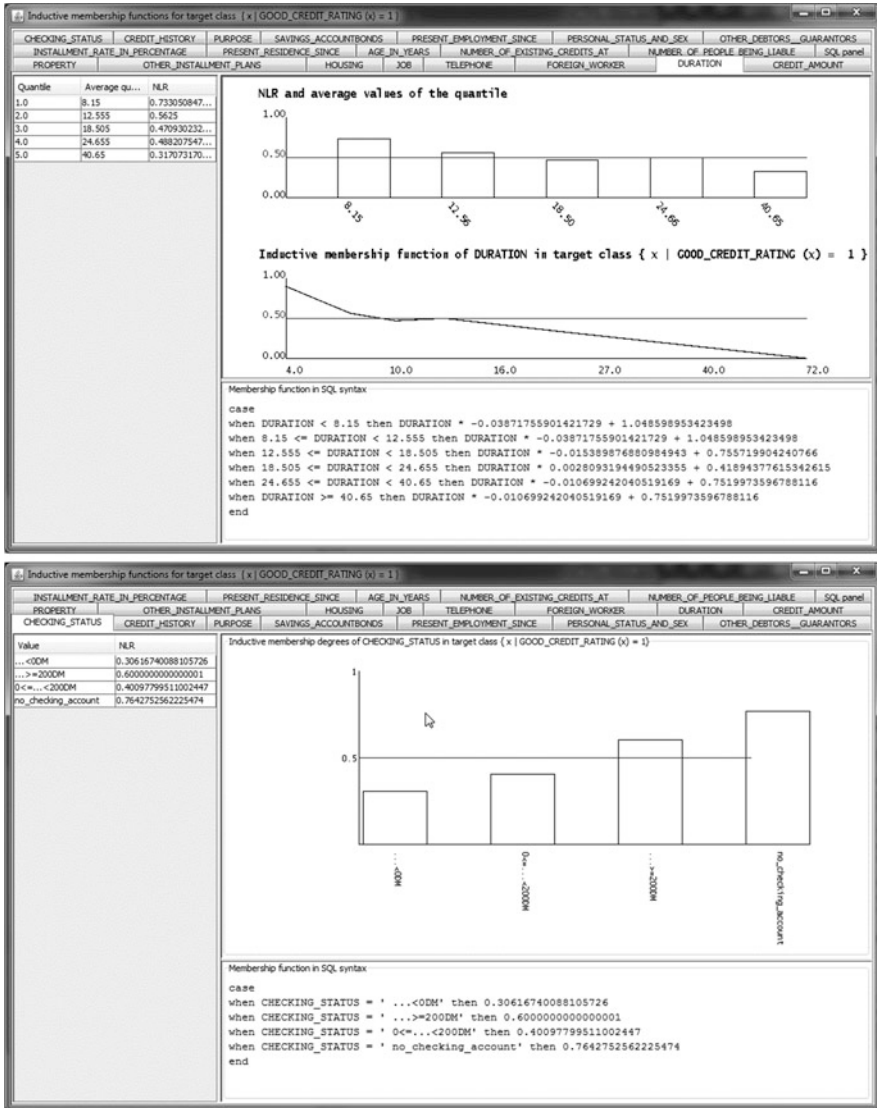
Inductive membership functions for target class { x | GOOD_CREDIT_RATING (x) = 1 }

CHECKING_STATUS | CREDIT_HISTORY | PURPOSE | SAVINGS_ACCOUNTBONDS | PRESENT_EMPLOYMENT_SINCE | PERSONAL_STATUS_AND_SEX | OTHER_DEBTORS__GUARANTORS
INSTALLMENT_RATE_IN_PERCENTAGE | PRESENT_RESIDENCE_SINCE | AGE_IN_YEARS | NUMBER_OF_EXISTING_CREDITS_AT | NUMBER_OF_PEOPLE_BEING_LIABLE | SQL panel
PROPERTY | OTHER_INSTALLMENT_PLANS | HOUSING | JOB | TELEPHONE | FOREIGN_WORKER | DURATION | CREDIT_AMOUNT

| Quantile | Average qu... | NLR |
|---|---|---|
| 1.0 | 8.15 | 0.733050847... |
| 2.0 | 12.555 | 0.5625 |
| 3.0 | 18.505 | 0.470930232... |
| 4.0 | 24.655 | 0.488207547... |
| 5.0 | 40.65 | 0.317073170... |

NLR and average values of the quantile

1.00
0.50
0.00
8.15
12.56
18.50
24.66
40.65

Inductive membership function of DURATION in target class { x | GOOD_CREDIT_RATING (x) = 1 }

1.00
0.50
0.00
4.0
10.0
16.0
27.0
40.0
72.0

Membership function in SQL syntax

case
when DURATION < 8.15 then DURATION * -0.03871755901421729 + 1.048598953423498
when 8.15 <= DURATION < 12.555 then DURATION * -0.03871755901421729 + 1.048598953423498
when 12.555 <= DURATION < 18.505 then DURATION * -0.015389876880984943 + 0.755719904240766
when 18.505 <= DURATION < 24.655 then DURATION * 0.0028093194490523355 + 0.41894377615342615
when 24.655 <= DURATION < 40.65 then DURATION * -0.010699242040519169 + 0.7519973596788116
when DURATION >= 40.65 then DURATION * -0.010699242040519169 + 0.7519973596788116
end

Inductive membership functions for target class { x | GOOD_CREDIT_RATING (x) = 1 }

INSTALLMENT_RATE_IN_PERCENTAGE | PRESENT_RESIDENCE_SINCE | AGE_IN_YEARS | NUMBER_OF_EXISTING_CREDITS_AT | NUMBER_OF_PEOPLE_BEING_LIABLE | SQL panel
PROPERTY | OTHER_INSTALLMENT_PLANS | HOUSING | JOB | TELEPHONE | FOREIGN_WORKER | DURATION | CREDIT_AMOUNT
CHECKING_STATUS | CREDIT_HISTORY | PURPOSE | SAVINGS_ACCOUNTBONDS | PRESENT_EMPLOYMENT_SINCE | PERSONAL_STATUS_AND_SEX | OTHER_DEBTORS__GUARANTORS

| Value | NLR |
|---|---|
| ...<0DM | 0.30616740088105726 |
| ...>=200DM | 0.6000000000000001 |
| 0<=...<200DM | 0.40097799511002447 |
| no_checking_account | 0.7642752562225474 |

Inductive membership degrees of CHECKING_STATUS in target class { x | GOOD_CREDIT_RATING (x) = 1}

1
0.5
...<0DM
0<=...<200DM
...>=200DM
no_checking_account

Membership function in SQL syntax

case
when CHECKING_STATUS = ' ...<0DM' then 0.30616740088105726
when CHECKING_STATUS = ' ...>=200DM' then 0.6000000000000001
when CHECKING_STATUS = ' 0<=...<200DM' then 0.40097799511002447
when CHECKING_STATUS = ' no_checking_account' then 0.7642752562225474
end